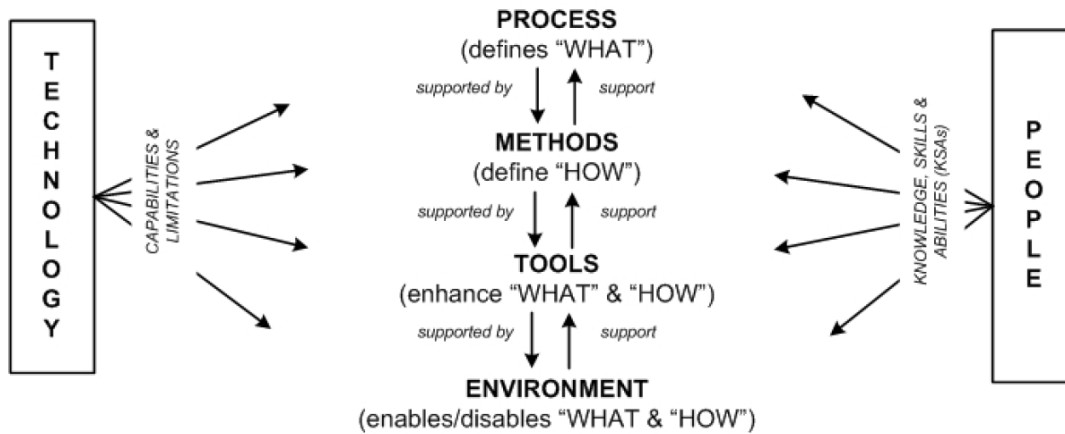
TECHNOLOGY

CAPABILITIES & LIMITATIONS

PROCESS
(defines "WHAT")

supported by

support

METHODS
(define "HOW")

supported by

support

TOOLS
(enhance "WHAT" & "HOW")

supported by

support

ENVIRONMENT
(enables/disables "WHAT & "HOW")

KNOWLEDGE, SKILLS & ABILITIES (KSAs)

PEOPLE